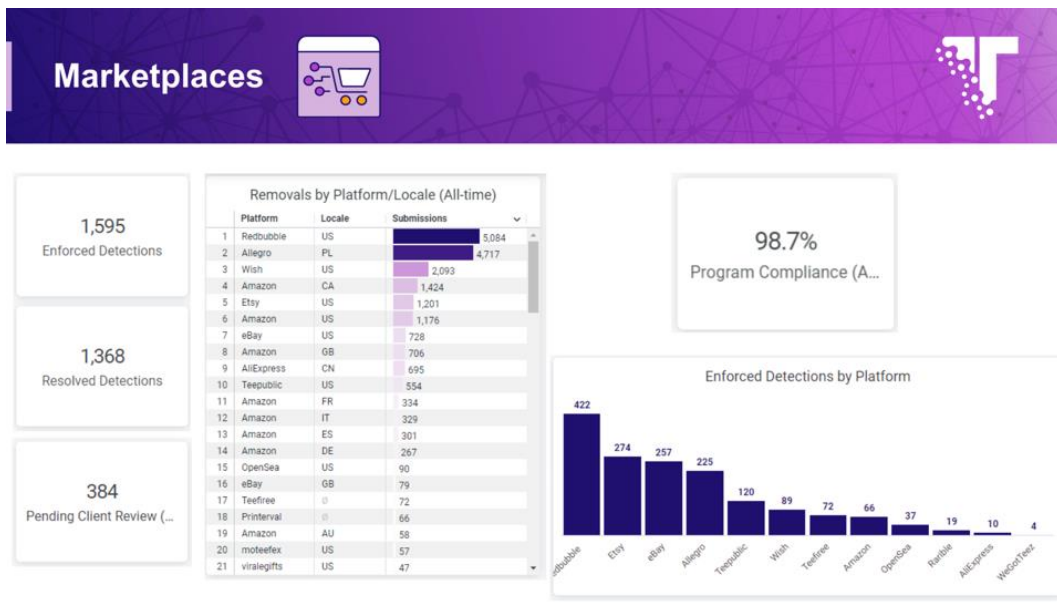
Marketplaces

1,595
Enforced Detections

1,368
Resolved Detections

384
Pending Client Review (...

Removals by Platform/Locale (All-time)

| | Platform | Locale | Submissions |
|---|---|---|---|
| 1 | Redbubble | US | 5,084 |
| 2 | Allegro | PL | 4,717 |
| 3 | Wish | US | 2,093 |
| 4 | Amazon | CA | 1,424 |
| 5 | Etsy | US | 1,201 |
| 6 | Amazon | US | 1,176 |
| 7 | eBay | US | 728 |
| 8 | Amazon | GB | 706 |
| 9 | AliExpress | CN | 695 |
| 10 | Teepublic | US | 554 |
| 11 | Amazon | FR | 334 |
| 12 | Amazon | IT | 329 |
| 13 | Amazon | ES | 301 |
| 14 | Amazon | DE | 267 |
| 15 | OpenSea | US | 90 |
| 16 | eBay | GB | 79 |
| 17 | Teefiree | ∅ | 72 |
| 18 | Printerval | ∅ | 66 |
| 19 | Amazon | AU | 58 |
| 20 | moteefex | US | 57 |
| 21 | viralegifts | US | 47 |

98.7%
Program Compliance (A...

Enforced Detections by Platform

422 274 257 225 120 89 72 66 37 19 10 4

edbubble Etsy eBay Allegro Teepublic Wish Teefiree Amazon OpenSea Rarible AliExpress WeGotTeez